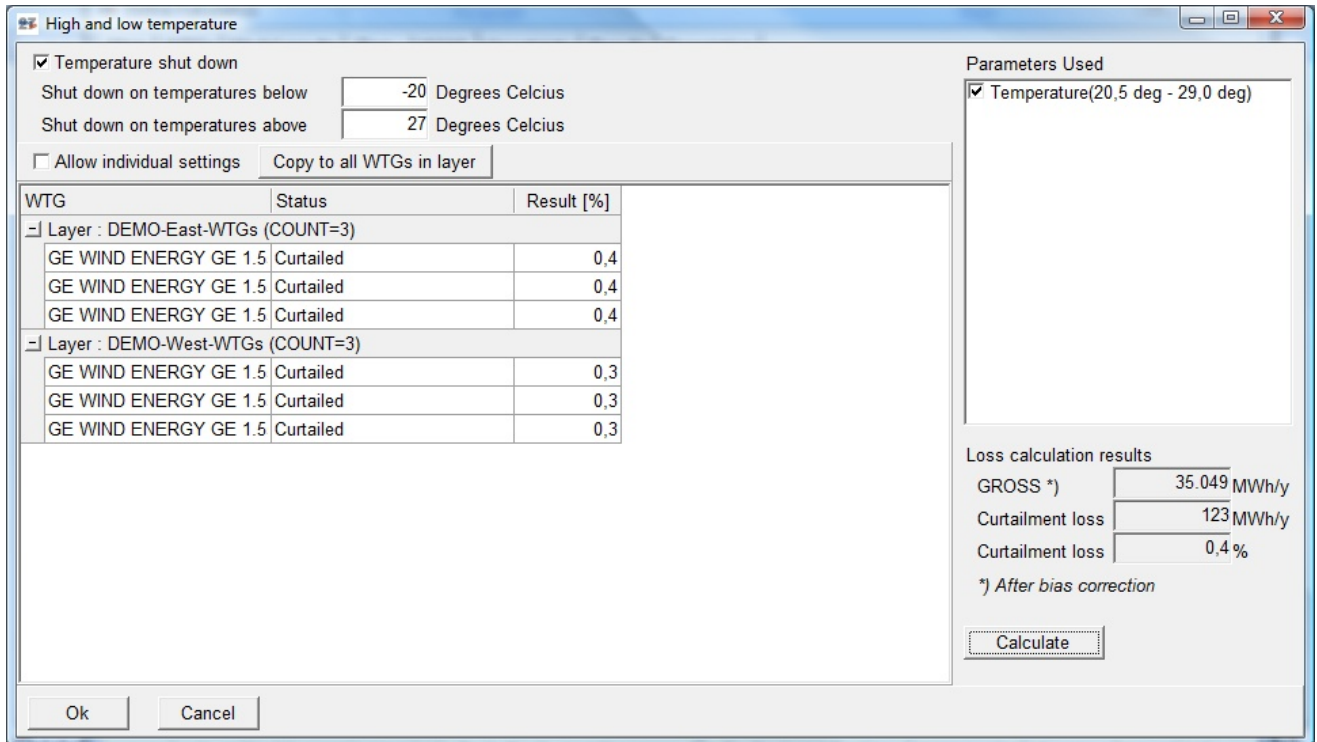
High and low temperature

☑ Temperature shut down
Shut down on temperatures below -20 Degrees Celcius
Shut down on temperatures above 27 Degrees Celcius

☐ Allow individual settings
Copy to all WTGs in layer

| WTG | Status | Result [%] |
|---|---|---|
| Layer : DEMO-East-WTGs (COUNT=3) | | |
| GE WIND ENERGY GE 1.5 | Curtailed | 0,4 |
| GE WIND ENERGY GE 1.5 | Curtailed | 0,4 |
| GE WIND ENERGY GE 1.5 | Curtailed | 0,4 |
| Layer : DEMO-West-WTGs (COUNT=3) | | |
| GE WIND ENERGY GE 1.5 | Curtailed | 0,3 |
| GE WIND ENERGY GE 1.5 | Curtailed | 0,3 |
| GE WIND ENERGY GE 1.5 | Curtailed | 0,3 |

Parameters Used
☑ Temperature(20,5 deg - 29,0 deg)

Loss calculation results
GROSS *) 35.049 MWh/y
Curtailment loss 123 MWh/y
Curtailment loss 0,4 %
*) After bias correction

Calculate

Ok
Cancel